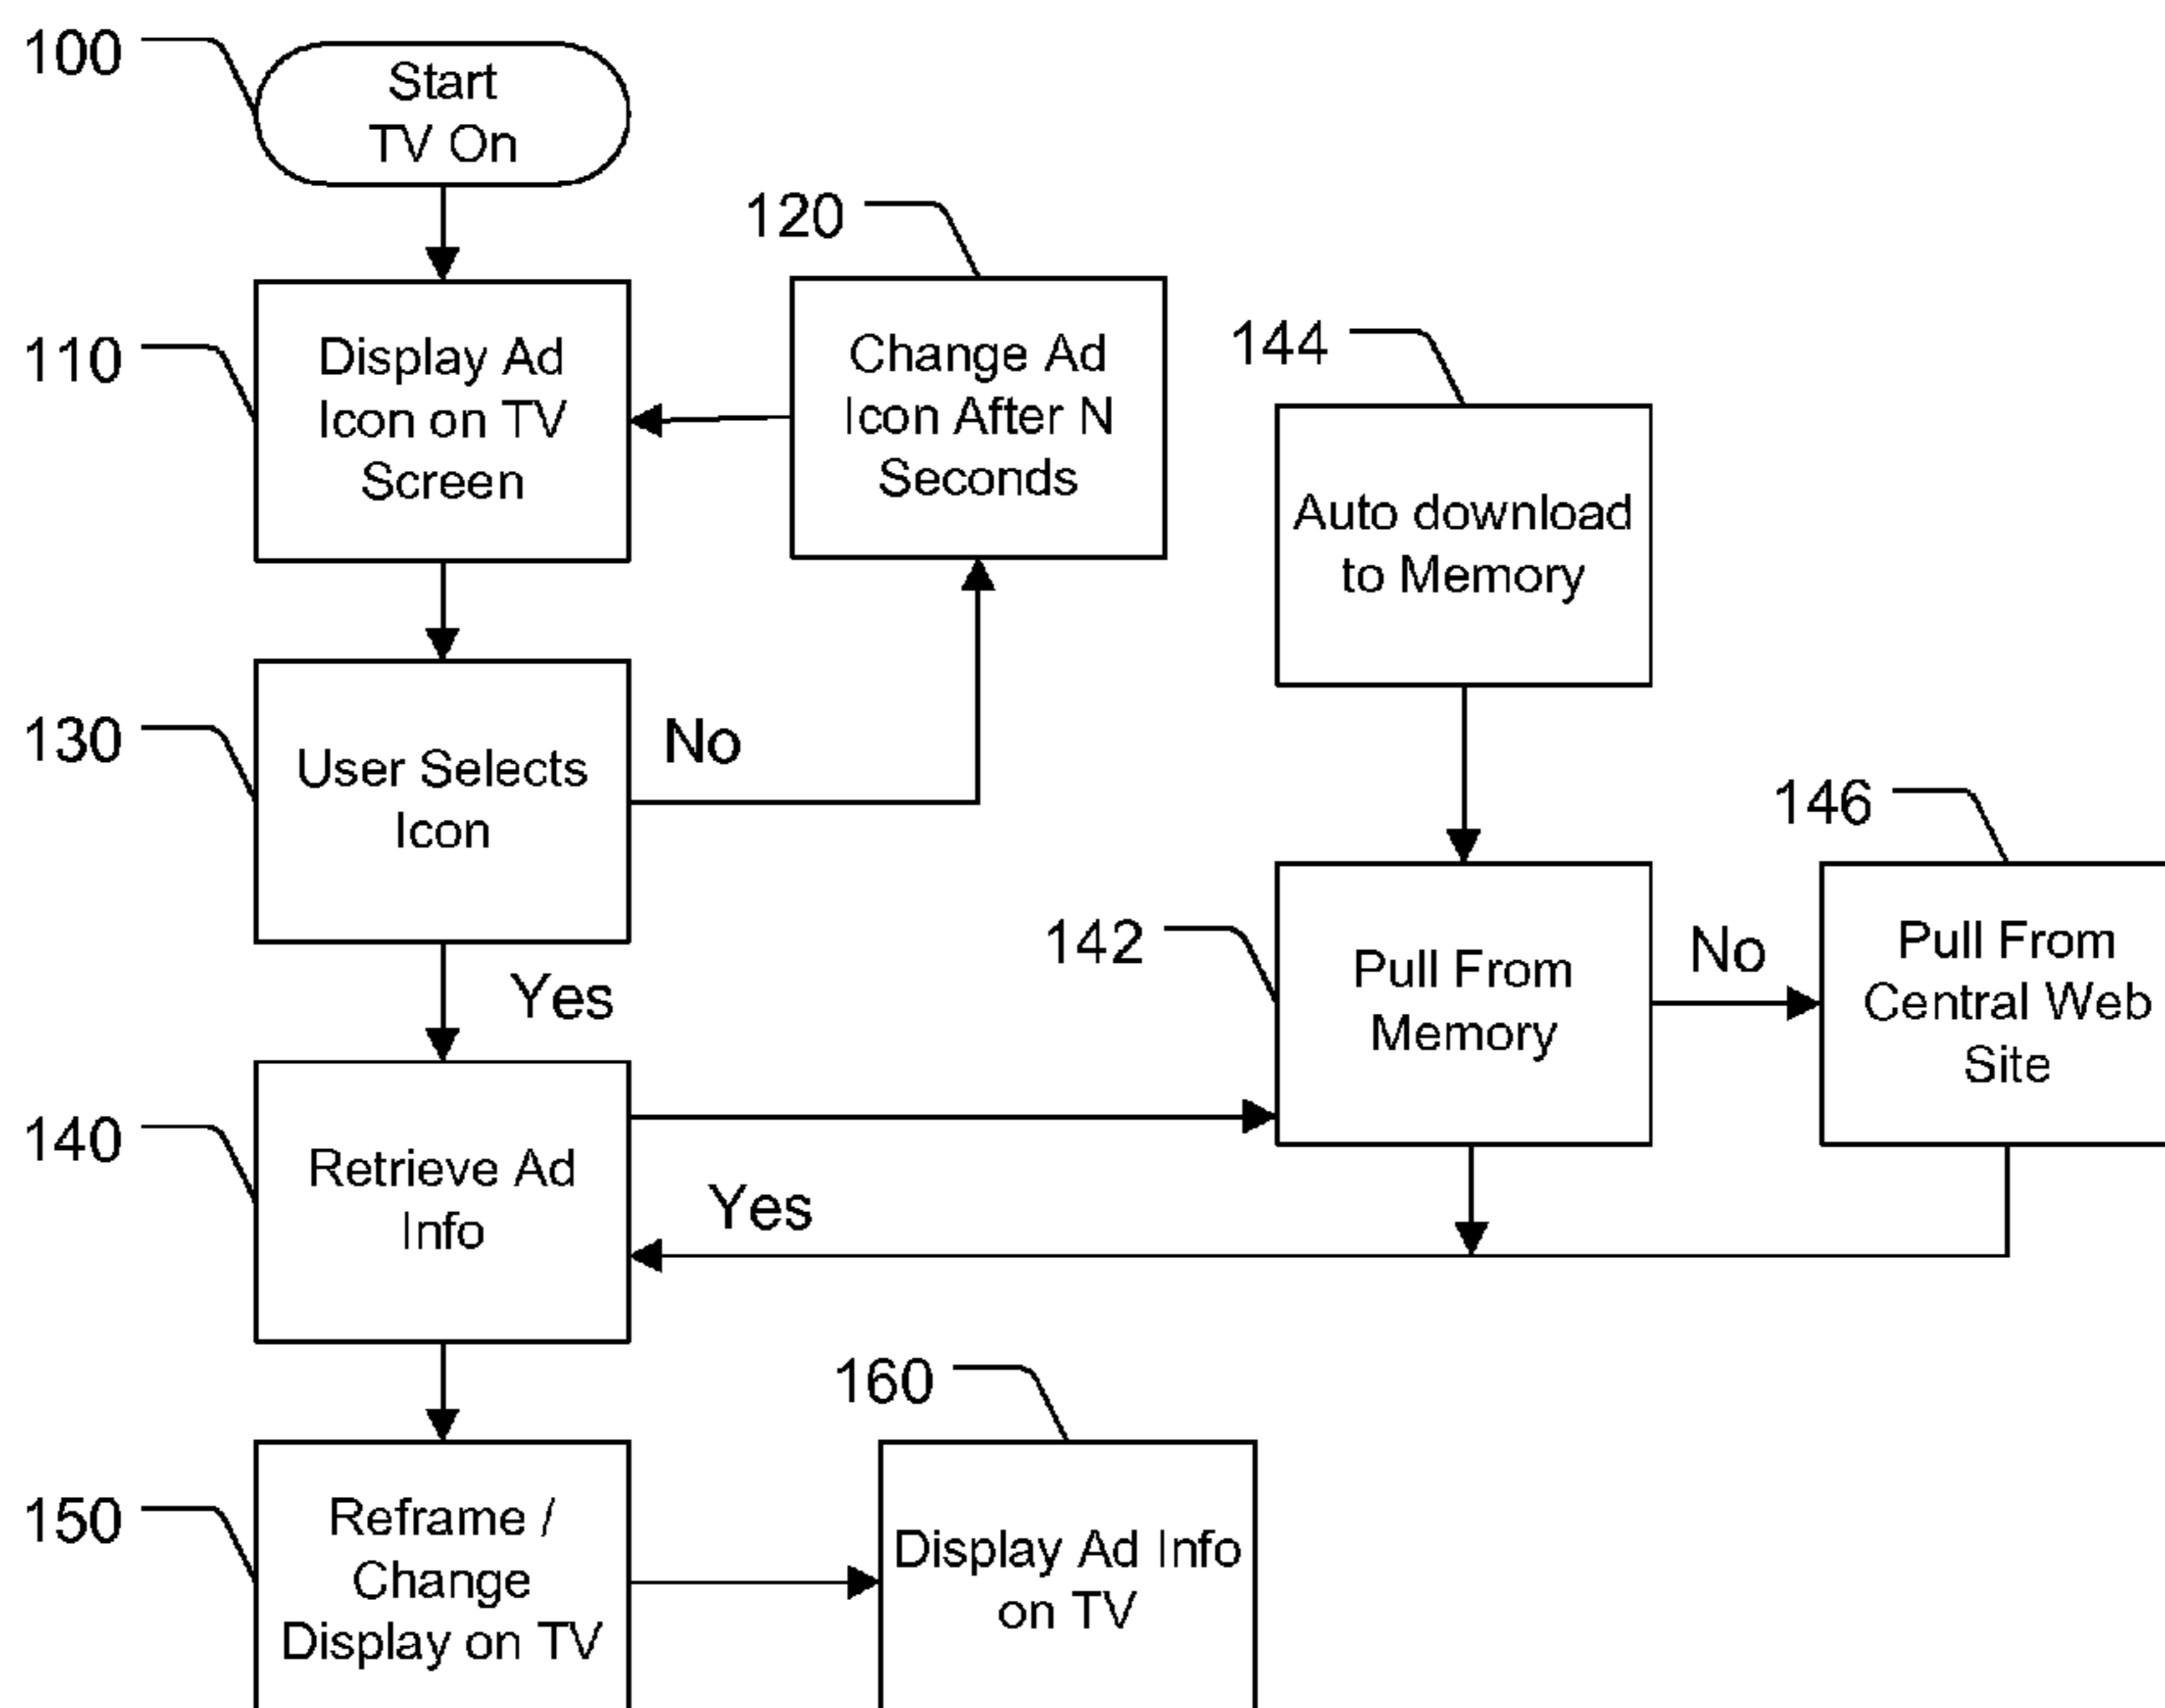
100
Start
TV On

120
Change Ad Icon After N Seconds

110
Display Ad Icon on TV Screen

144
Auto download to Memory

130
User Selects Icon

No

146
Pull From Central Web Site

142
Pull From Memory

No

Yes

140
Retrieve Ad Info

Yes

160
Display Ad Info on TV

150
Reframe / Change Display on TV